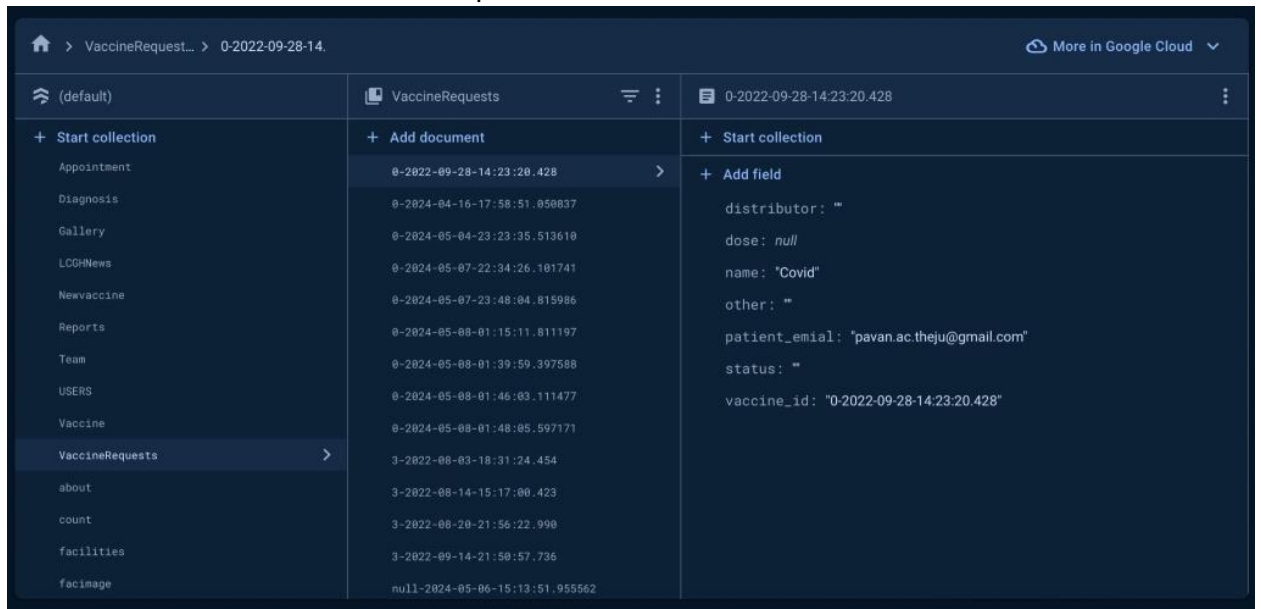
> VaccineRequest... > 0-2022-09-28-14.

More in Google Cloud

(default)

+ Start collection

Appointment

Diagnosis

Gallery

LCGHNews

Newvaccine

Reports

Team

USERS

Vaccine

VaccineRequests

about

count

facilities

facimage

VaccineRequests

+ Add document

0-2022-09-28-14:23:20.428

0-2024-04-16-17:58:51.050837

0-2024-05-04-23:23:35.513610

0-2024-05-07-22:34:26.101741

0-2024-05-07-23:48:04.815986

0-2024-05-08-01:15:11.811197

0-2024-05-08-01:39:59.397588

0-2024-05-08-01:46:03.111477

0-2024-05-08-01:48:05.597171

3-2022-08-03-18:31:24.454

3-2022-08-14-15:17:00.423

3-2022-08-20-21:56:22.990

3-2022-09-14-21:50:57.736

null-2024-05-06-15:13:51.955562

0-2022-09-28-14:23:20.428

+ Start collection

+ Add field

distributor: ""

dose: null

name: "Covid"

other: ""

patient_emial: "pavan.ac.theju@gmail.com"

status: ""

vaccine_id: "0-2022-09-28-14:23:20.428"